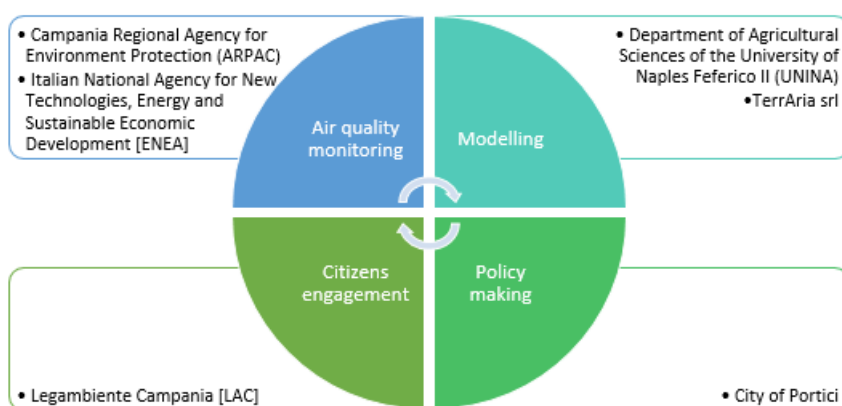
• Campania Regional Agency for Environment Protection (ARPAC)
• Italian National Agency for New Technologies, Energy and Sustainable Economic Development [ENEA]

• Department of Agricultural Sciences of the University of Naples Feferico II (UNINA)
•TerrAria srl

Air quality monitoring

Modelling

Citizens engagement

Policy making

• Legambiente Campania [LAC]

• City of Portici